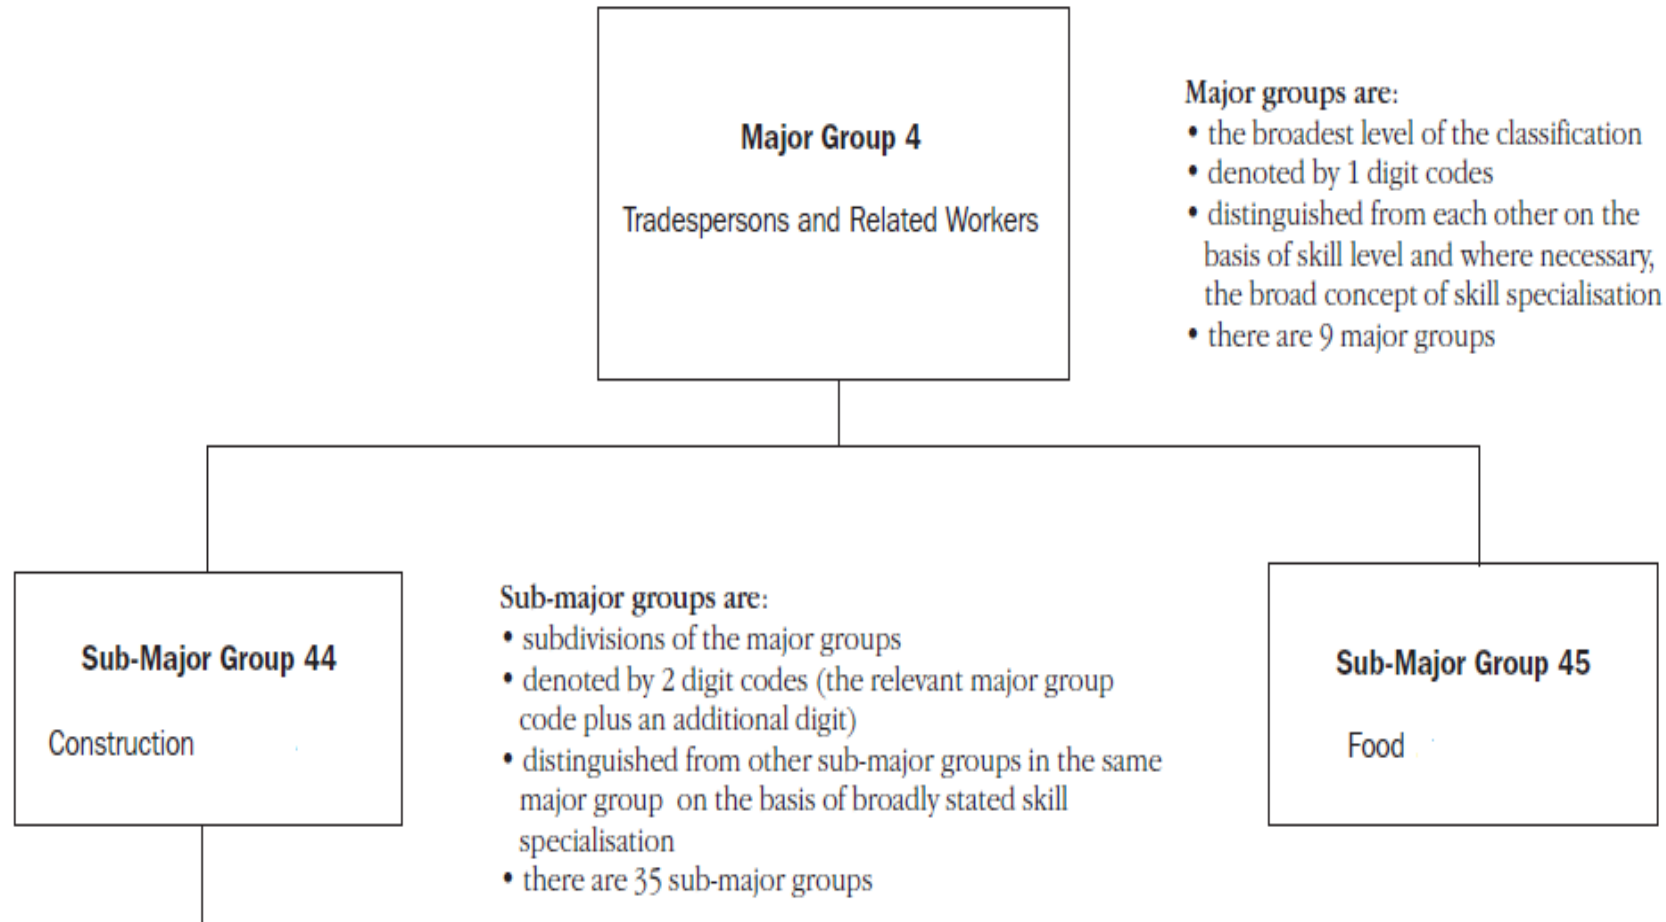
Major Group 4

Tradespersons and Related Workers

Major groups are:
• the broadest level of the classification
• denoted by 1 digit codes
• distinguished from each other on the basis of skill level and where necessary, the broad concept of skill specialisation
• there are 9 major groups

Sub-Major Group 44

Construction

Sub-major groups are:
• subdivisions of the major groups
• denoted by 2 digit codes (the relevant major group code plus an additional digit)
• distinguished from other sub-major groups in the same major group on the basis of broadly stated skill specialisation
• there are 35 sub-major groups

Sub-Major Group 45

Food